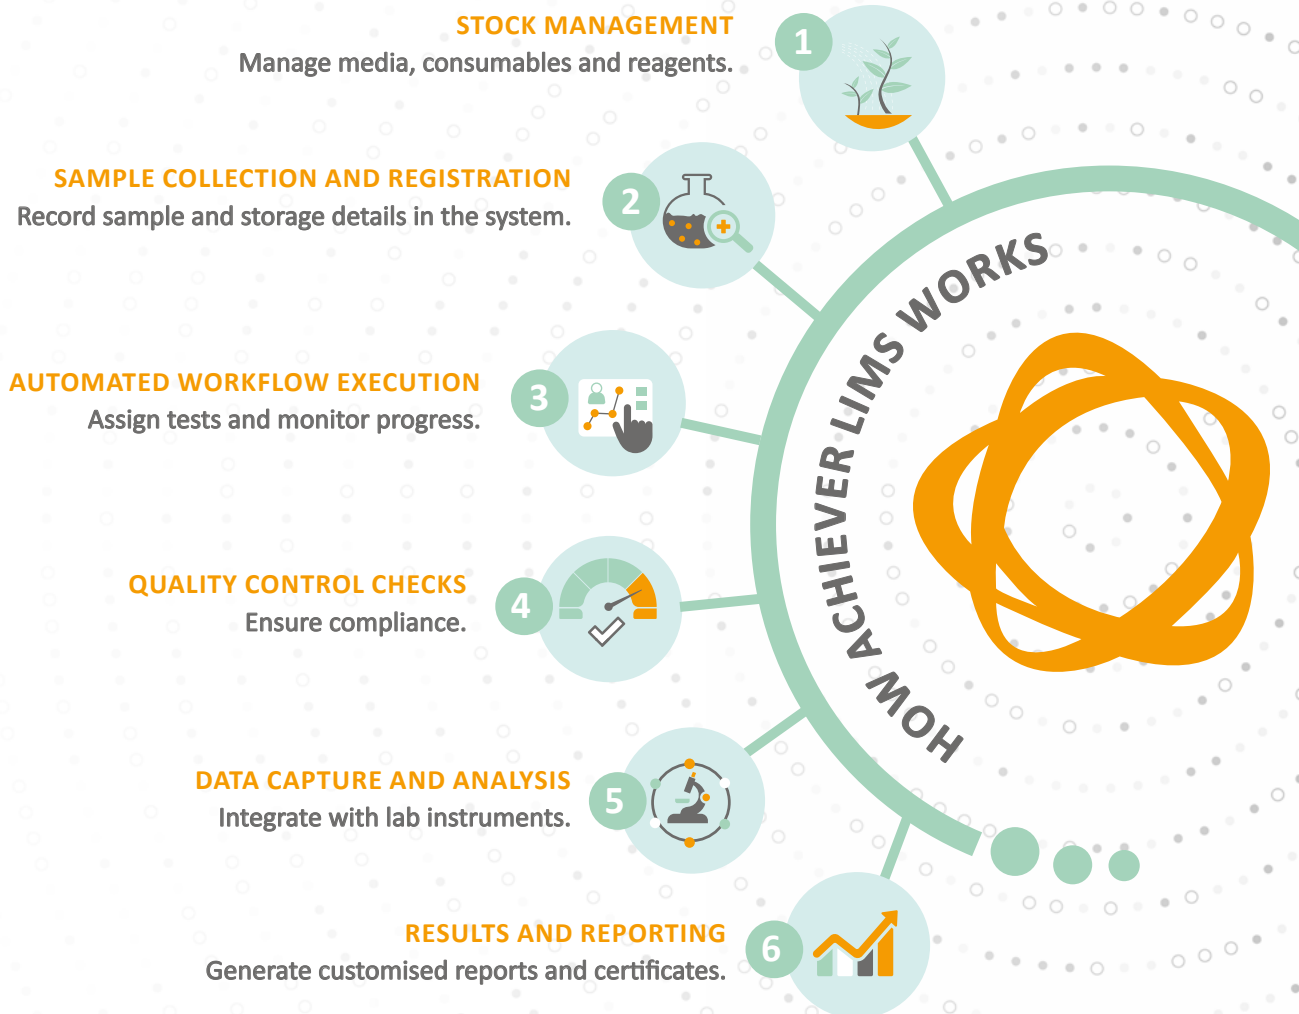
STOCK MANAGEMENT
Manage media, consumables and reagents.

1

SAMPLE COLLECTION AND REGISTRATION
Record sample and storage details in the system.

2

AUTOMATED WORKFLOW EXECUTION
Assign tests and monitor progress.

3

QUALITY CONTROL CHECKS
Ensure compliance.

4

DATA CAPTURE AND ANALYSIS
Integrate with lab instruments.

5

RESULTS AND REPORTING
Generate customised reports and certificates.

6

HOW ACHIEVER LIMS WORKS